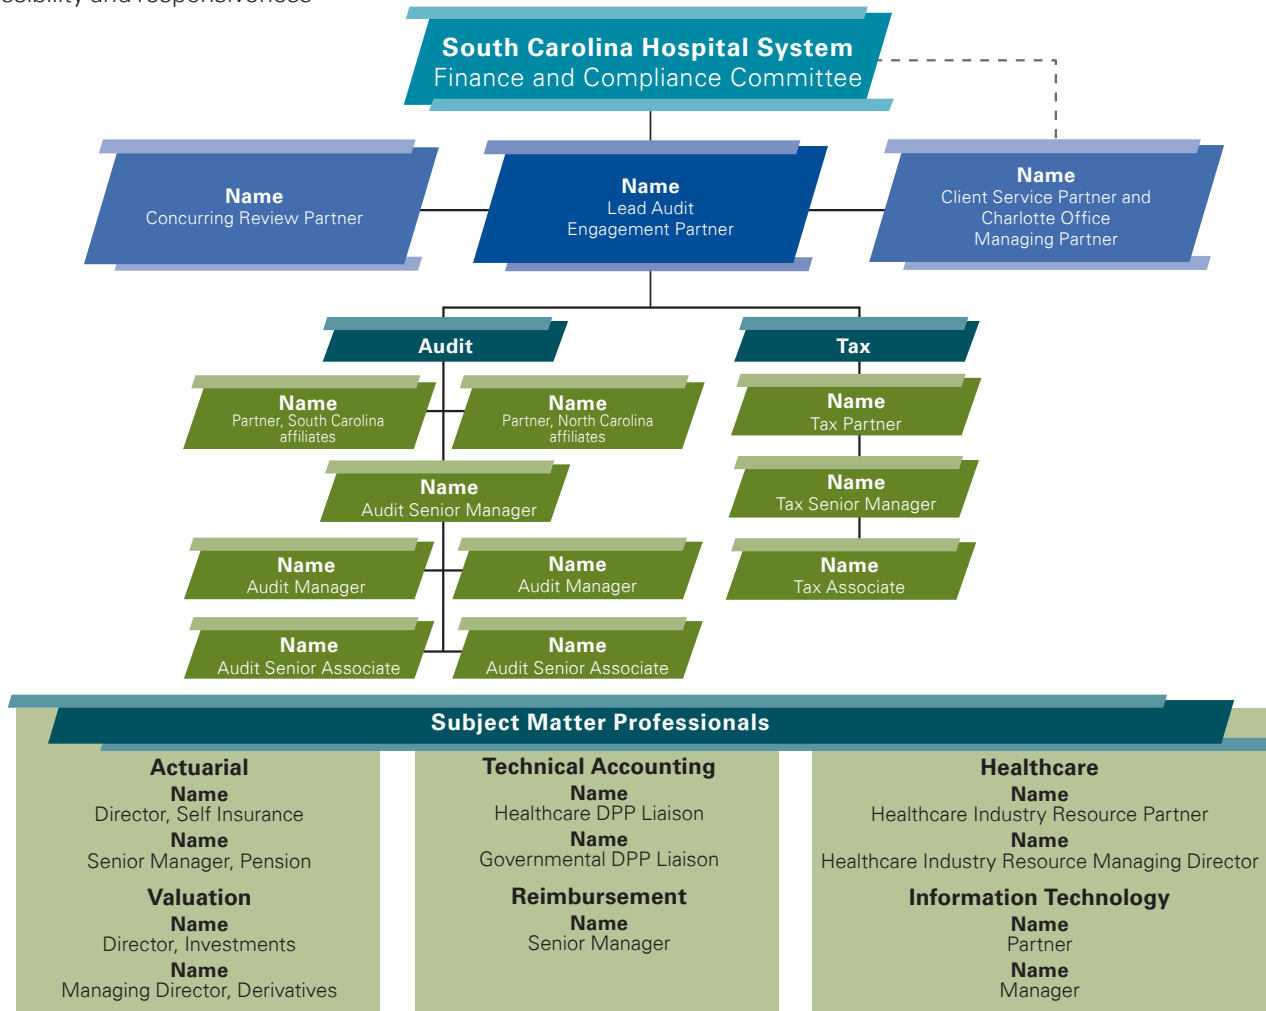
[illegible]

South Carolina Hospital System
Finance and Compliance Committee

Name
Concurring Review Partner

Name
Lead Audit Engagement Partner

Name
Client Service Partner and Charlotte Office Managing Partner

Audit

Name
Partner, South Carolina affiliates

Name
Partner, North Carolina affiliates

Name
Audit Senior Manager

Name
Audit Manager

Name
Audit Manager

Name
Audit Senior Associate

Name
Audit Senior Associate

Tax

Name
Tax Partner

Name
Tax Senior Manager

Name
Tax Associate

Subject Matter Professionals

Actuarial
Name
Director, Self Insurance
Name
Senior Manager, Pension

Valuation
Name
Director, Investments
Name
Managing Director, Derivatives

Technical Accounting
Name
Healthcare DPP Liaison
Name
Governmental DPP Liaison

Reimbursement
Name
Senior Manager

Healthcare
Name
Healthcare Industry Resource Partner
Name
Healthcare Industry Resource Managing Director

Information Technology
Name
Partner
Name
Manager